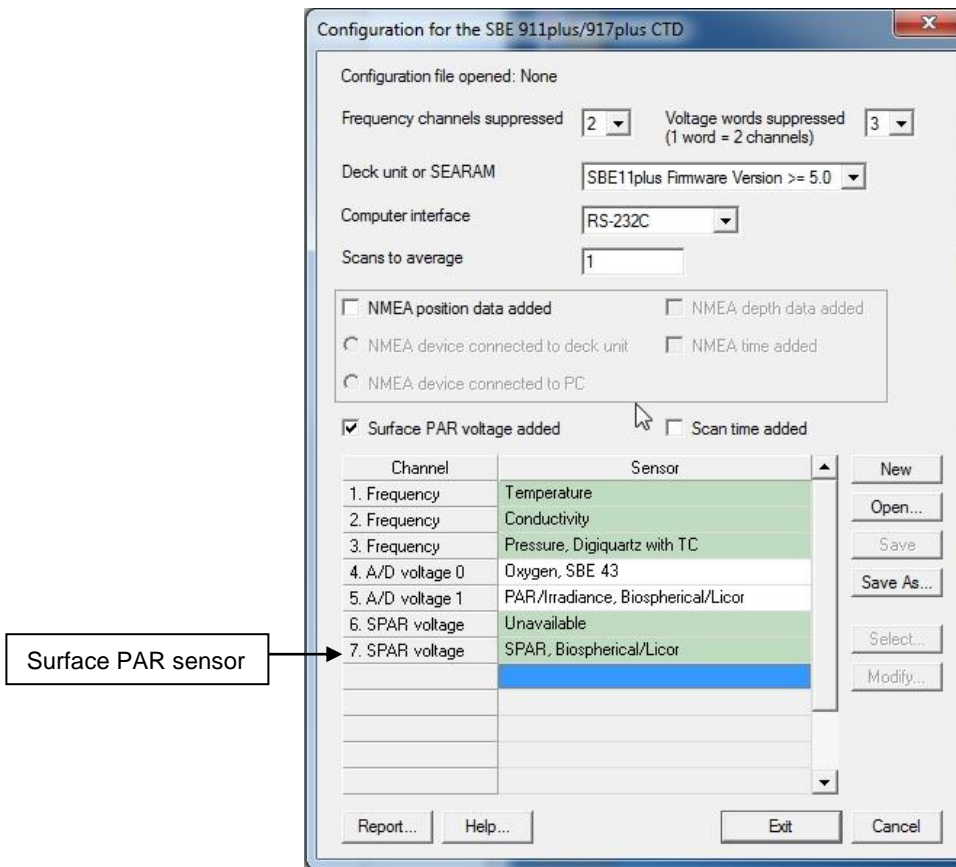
Configuration for the SBE 911plus/917plus CTD

Configuration file opened: None

Frequency channels suppressed 2

Voltage words suppressed (1 word = 2 channels) 3

Deck unit or SEARAM SBE11plus Firmware Version >= 5.0

Computer interface RS-232C

Scans to average 1

NMEA position data added

NMEA depth data added

NMEA device connected to deck unit

NMEA time added

NMEA device connected to PC

Surface PAR voltage added

Scan time added

| Channel | Sensor |
|---|---|
| 1. Frequency | Temperature |
| 2. Frequency | Conductivity |
| 3. Frequency | Pressure, Digiquartz with TC |
| 4. A/D voltage 0 | Oxygen, SBE 43 |
| 5. A/D voltage 1 | PAR/Irradiance, Biospherical/Licor |
| 6. SPAR voltage | Unavailable |
| 7. SPAR voltage | SPAR, Biospherical/Licor |

Surface PAR sensor

New

Open...

Save

Save As...

Select...

Modify...

Report...

Help...

Exit

Cancel